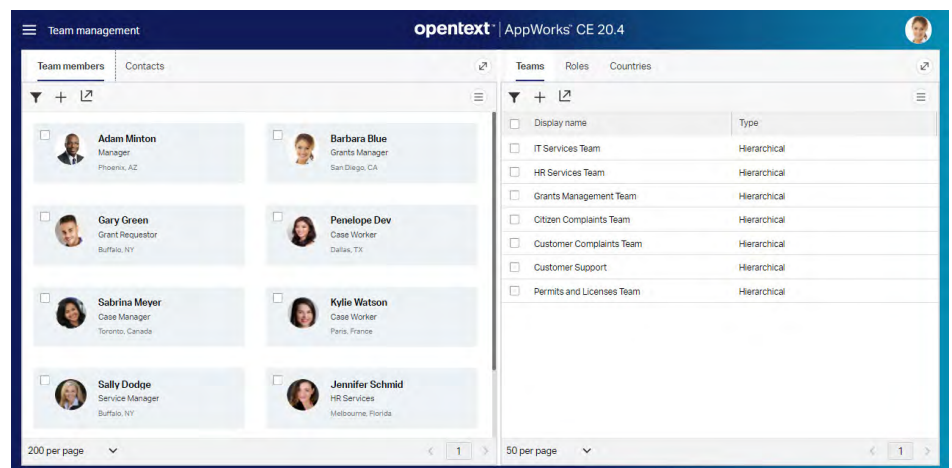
Team management

opentext | AppWorks CE 20.4

Team members Contacts

Adam Minton
Manager
Phoenix, AZ

Barbara Blue
Grants Manager
San Diego, CA

Gary Green
Grant Requestor
Buffalo, NY

Penelope Dev
Case Worker
Dallas, TX

Sabrina Meyer
Case Manager
Toronto, Canada

Kylie Watson
Case Worker
Paris, France

Sally Dodge
Service Manager
Buffalo, NY

Jennifer Schmid
HR Services
Melbourne, Florida

200 per page 1

Teams Roles Countries

| Display name | Type |
|---|---|
| IT Services Team | Hierarchical |
| HR Services Team | Hierarchical |
| Grants Management Team | Hierarchical |
| Citizen Complaints Team | Hierarchical |
| Customer Complaints Team | Hierarchical |
| Customer Support | Hierarchical |
| Permits and Licenses Team | Hierarchical |

50 per page 1